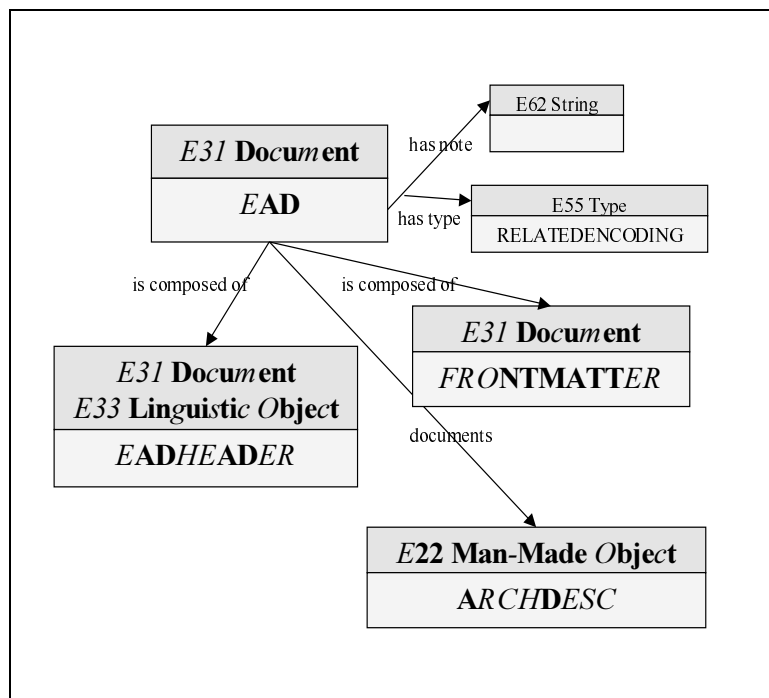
E31 Document

EAD

has note

E62 String

has type

E55 Type

RELATEDENCODING

is composed of

is composed of

E31 Document

FRONTMATTER

E31 Document
E33 Linguistic Object

EADHEADER

documents

E22 Man-Made Object

ARCHDESC